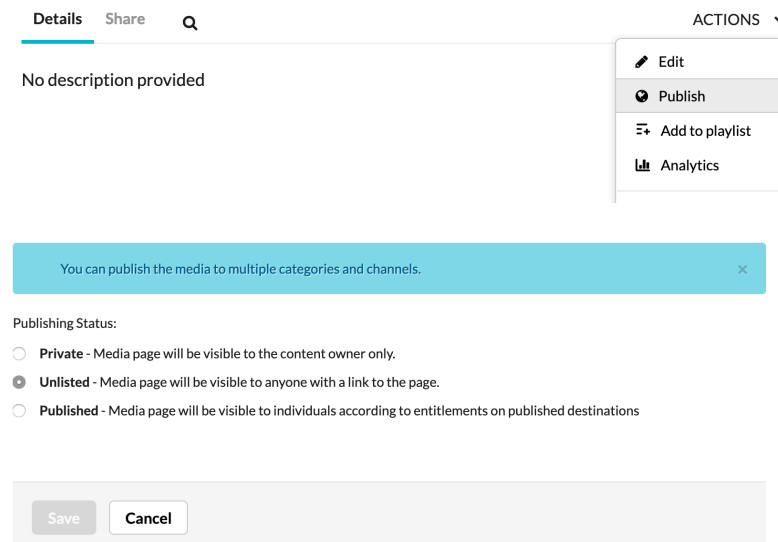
Details Share

ACTIONS

No description provided

Edit
Publish
Add to playlist
Analytics

You can publish the media to multiple categories and channels.

×

Publishing Status:

**Private** - Media page will be visible to the content owner only.

**Unlisted** - Media page will be visible to anyone with a link to the page.

**Published** - Media page will be visible to individuals according to entitlements on published destinations

Save Cancel